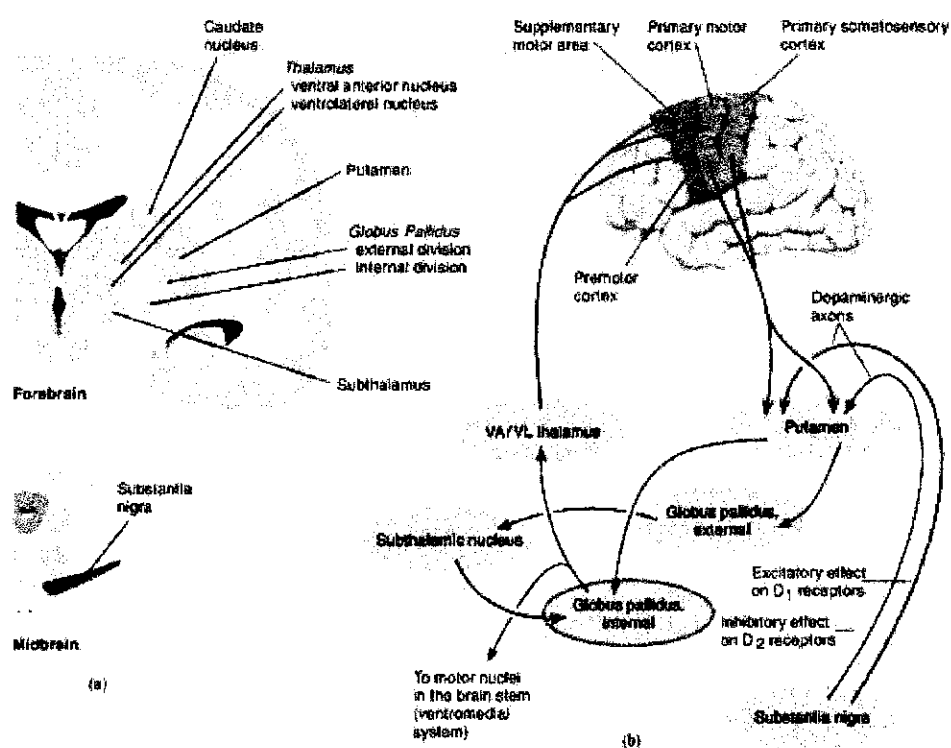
Caudate nucleus

Thalamus
ventral anterior nucleus
ventrolateral nucleus

Putamen

Globus Pallidus
external division
internal division

Subthalamus

Forebrain

Substantia nigra

Midbrain

(a)

Supplementary motor area

Primary motor cortex

Primary somatosensory cortex

Premotor cortex

Dopaminergic axons

VA/VL thalamus

Putamen

Globus pallidus, external

Subthalamic nucleus

Globus pallidus, internal

Excitatory effect on $D_1$ receptors

Inhibitory effect on $D_2$ receptors

To motor nuclei in the brain stem (ventromedial system)

Substantia nigra

(b)